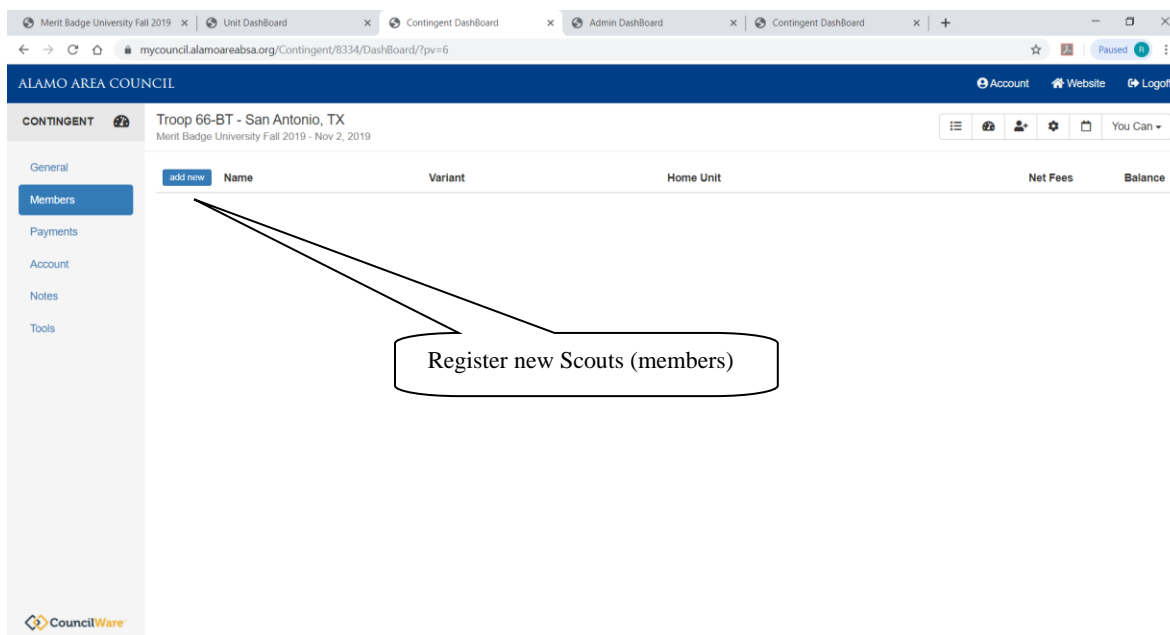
Merit Badge University Fall 2019 × | Unit DashBoard × | Contingent DashBoard × | Admin DashBoard × | Contingent DashBoard × | +

mycouncil.alamoareabsa.org/Contingent/8334/DashBoard/?pv=6

Paused R

ALAMO AREA COUNCIL

Account Website Logoff

CONTINGENT

Troop 66-BT - San Antonio, TX
Merit Badge University Fall 2019 - Nov 2, 2019

You Can

General
Members
Payments
Account
Notes
Tools

add new Name Variant Home Unit Net Fees Balance

Register new Scouts (members)

CouncilWare